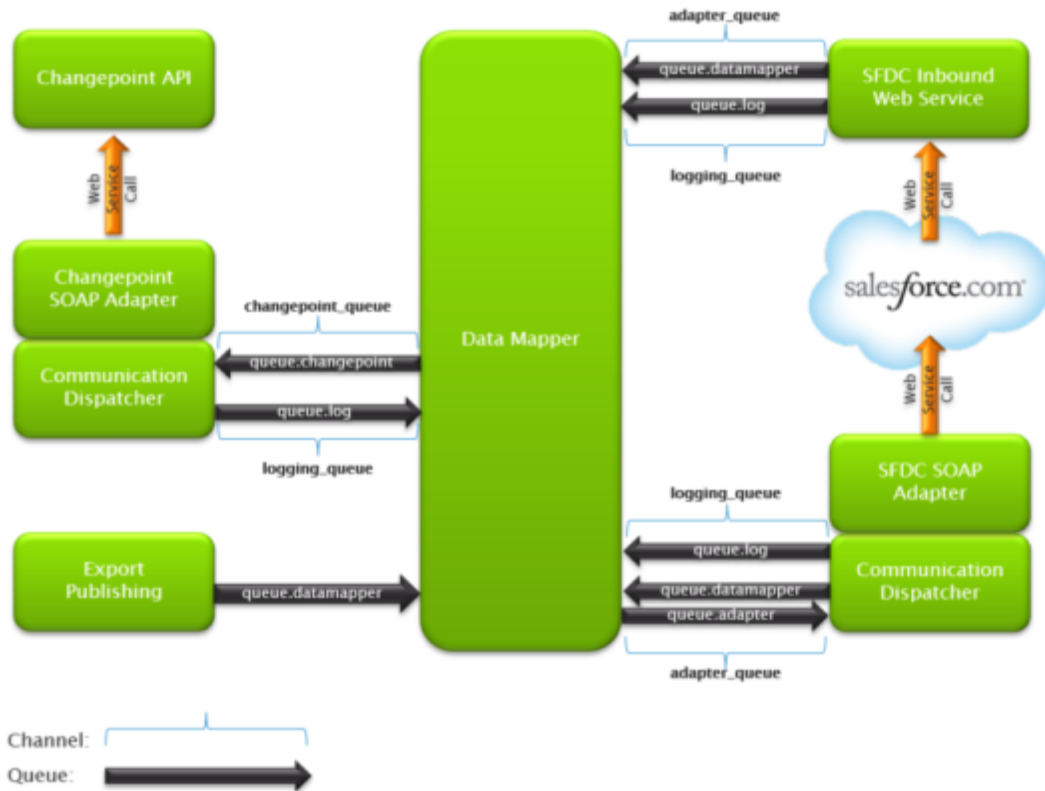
Changepoint API

Web Service Call

Changepoint SOAP Adapter

changepoint_queue

queue.changepoint

Communication Dispatcher

queue.log

logging_queue

Export Publishing

queue.datamapper

Data Mapper

adapter_queue

queue.datamapper

queue.log

logging_queue

SFDC Inbound Web Service

Web Service Call

salesforce.com

Web Service Call

SFDC SOAP Adapter

logging_queue

queue.log

queue.datamapper

queue.adapter

adapter_queue

Communication Dispatcher

Channel:

Queue: